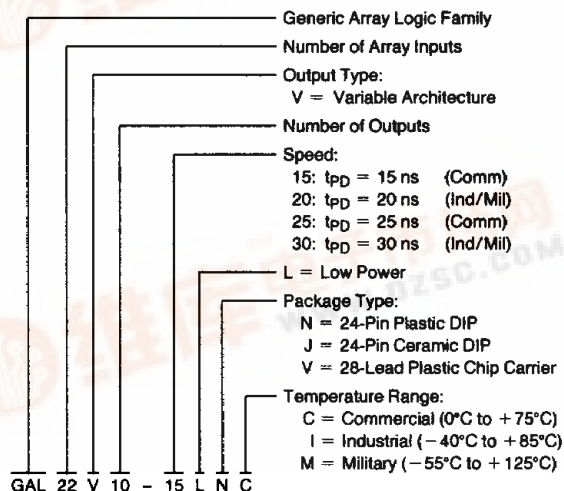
Generic Array Logic Family

Number of Array Inputs

Output Type:
V = Variable Architecture

Number of Outputs

Speed:
15: $t_{PD}$ = 15 ns (Comm)
20: $t_{PD}$ = 20 ns (Ind/Mil)
25: $t_{PD}$ = 25 ns (Comm)
30: $t_{PD}$ = 30 ns (Ind/Mil)

L = Low Power

Package Type:
N = 24-Pin Plastic DIP
J = 24-Pin Ceramic DIP
V = 28-Lead Plastic Chip Carrier

Temperature Range:
C = Commercial (0°C to +75°C)
I = Industrial (−40°C to +85°C)
M = Military (−55°C to +125°C)

GAL 22 V 10 − 15 L N C